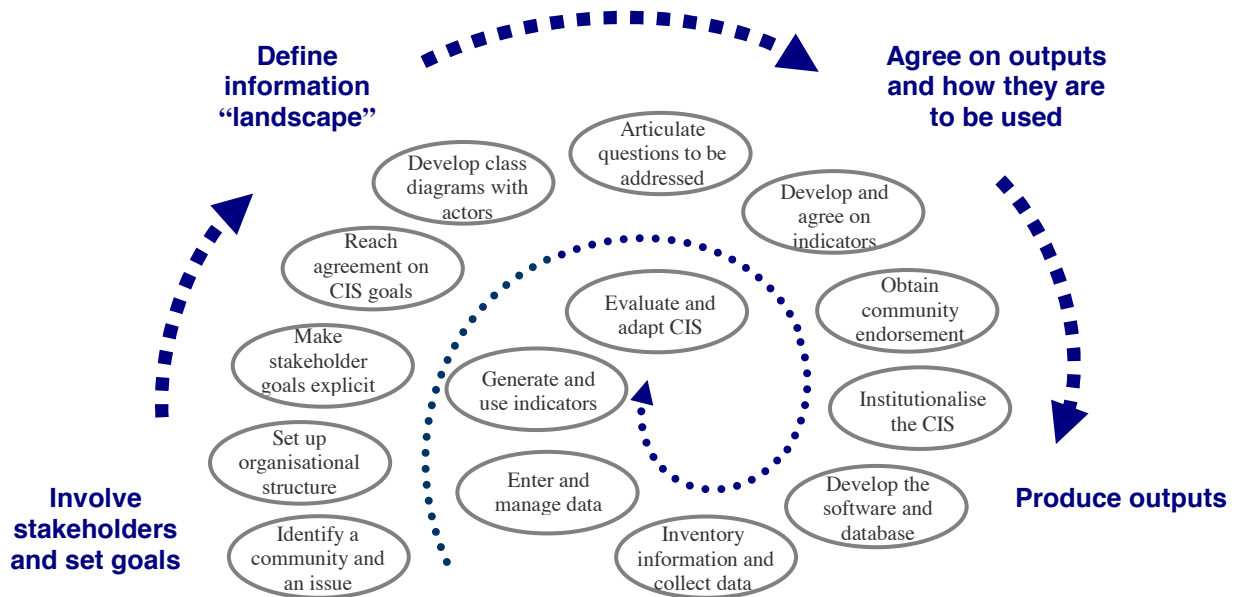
Define information "landscape"

Agree on outputs and how they are to be used

Develop class diagrams with actors

Articulate questions to be addressed

Develop and agree on indicators

Reach agreement on CIS goals

Obtain community endorsement

Evaluate and adapt CIS

Make stakeholder goals explicit

Generate and use indicators

Institutionalise the CIS

Set up organisational structure

Enter and manage data

Develop the software and database

Involve stakeholders and set goals

Produce outputs

Identify a community and an issue

Inventory information and collect data